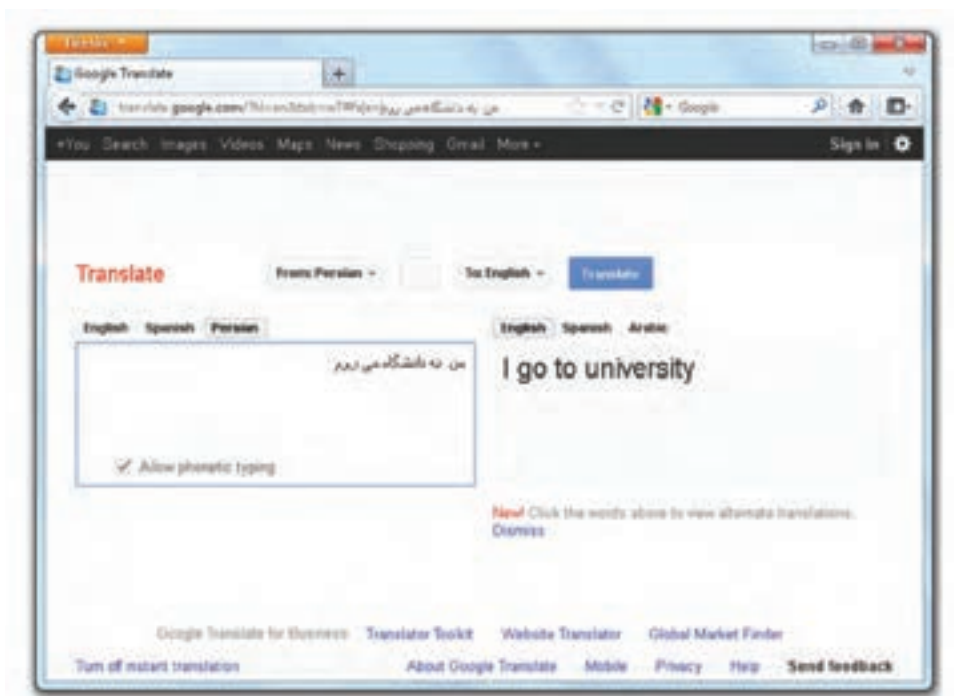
Firefox

Google Translate

translate.google.com/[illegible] من به دانشگاه می روم

Google

+You Search Images Videos Maps News Shopping Gmail More

Sign in

Translate

From: Persian

To: English

Translate

English Spanish Persian

من به دانشگاه می روم

Allow phonetic typing

English Spanish Arabic

I go to university

New! Click the words above to view alternate translations. Dismiss

Google Translate for Business: Translator Toolkit Website Translator Global Market Finder

Turn off instant translation

About Google Translate Mobile Privacy Help Send feedback